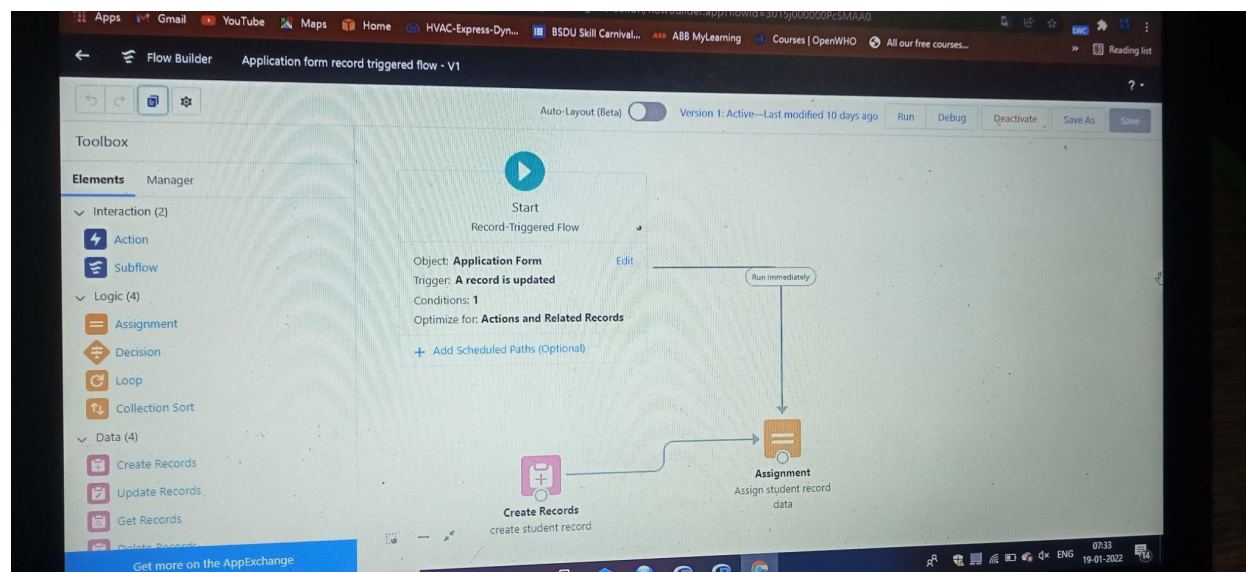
Apps Gmail YouTube Maps Home HVAC-Express-Dyn... BSDU Skill Carnival... ABB MyLearning Courses | OpenWHO All our free courses... Reading list

Flow Builder Application form record triggered flow - V1

Auto-Layout (Beta) Version 1: Active—Last modified 10 days ago Run Debug Deactivate Save As Save

Toolbox

Elements Manager

Interaction (2)
Action
Subflow
Logic (4)
Assignment
Decision
Loop
Collection Sort
Data (4)
Create Records
Update Records
Get Records
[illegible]

Get more on the AppExchange

Start
Record-Triggered Flow

Object: Application Form Edit
Trigger: A record is updated
Conditions: 1
Optimize for: Actions and Related Records

+ Add Scheduled Paths (Optional)

Run Immediately

Assignment
Assign student record data

Create Records
create student record

ENG 07:33 19-01-2022